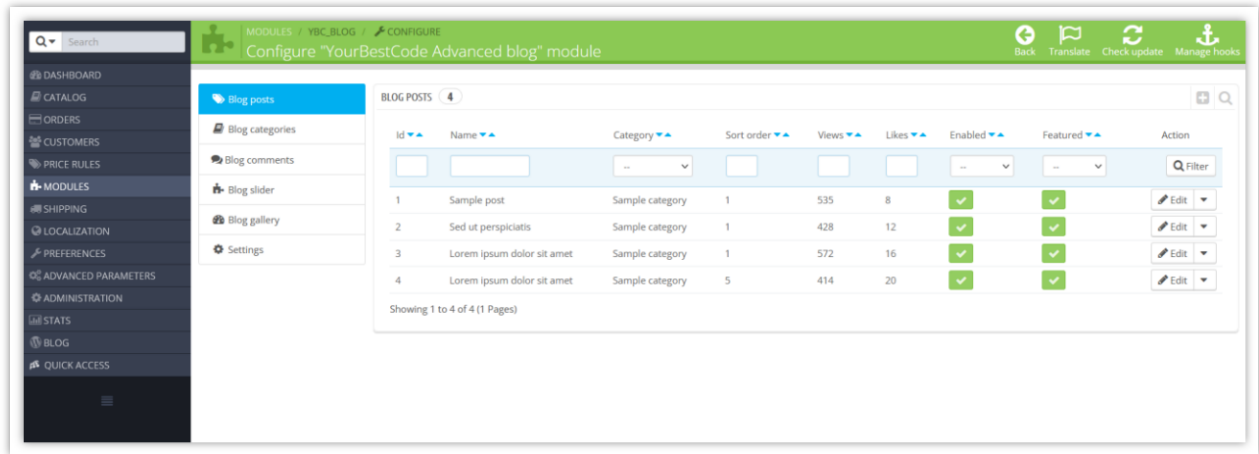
Search

DASHBOARD
CATALOG
ORDERS
CUSTOMERS
PRICE RULES
MODULES
SHIPPING
LOCALIZATION
PREFERENCES
ADVANCED PARAMETERS
ADMINISTRATION
STATS
BLOG
QUICK ACCESS

MODULES / YBC_BLOG / CONFIGURE
Configure "YourBestCode Advanced blog" module

Back Translate Check update Manage hooks

Blog posts
Blog categories
Blog comments
Blog slider
Blog gallery
Settings

BLOG POSTS 4

| Id | Name | Category | Sort order | Views | Likes | Enabled | Featured | Action |
|---|---|---|---|---|---|---|---|---|
| | | -- | | | | -- | -- | Filter |
| 1 | Sample post | Sample category | 1 | 535 | 8 | | | Edit |
| 2 | Sed ut perspiciatis | Sample category | 1 | 428 | 12 | | | Edit |
| 3 | Lorem ipsum dolor sit amet | Sample category | 1 | 572 | 16 | | | Edit |
| 4 | Lorem ipsum dolor sit amet | Sample category | 5 | 414 | 20 | | | Edit |

Showing 1 to 4 of 4 (1 Pages)